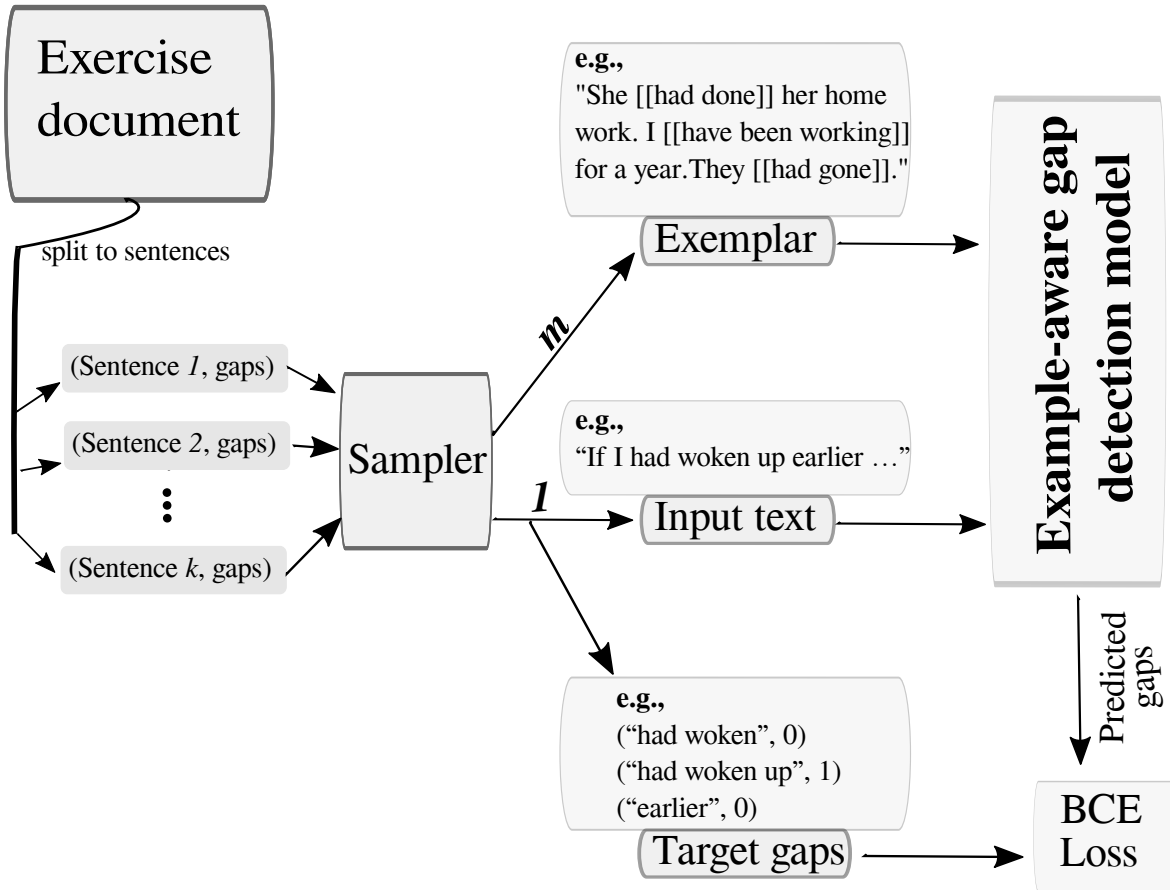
Exercise document

split to sentences

(Sentence *1*, gaps)

(Sentence *2*, gaps)

⋮

(Sentence *k*, gaps)

Sampler

*m*

*1*

**e.g.,**
"She [[had done]] her home work. I [[have been working]] for a year.They [[had gone]]."

Exemplar

**e.g.,**
"If I had woken up earlier …"

Input text

**e.g.,**
("had woken", 0)
("had woken up", 1)
("earlier", 0)

Target gaps

**Example-aware gap detection model**

Predicted gaps

BCE Loss